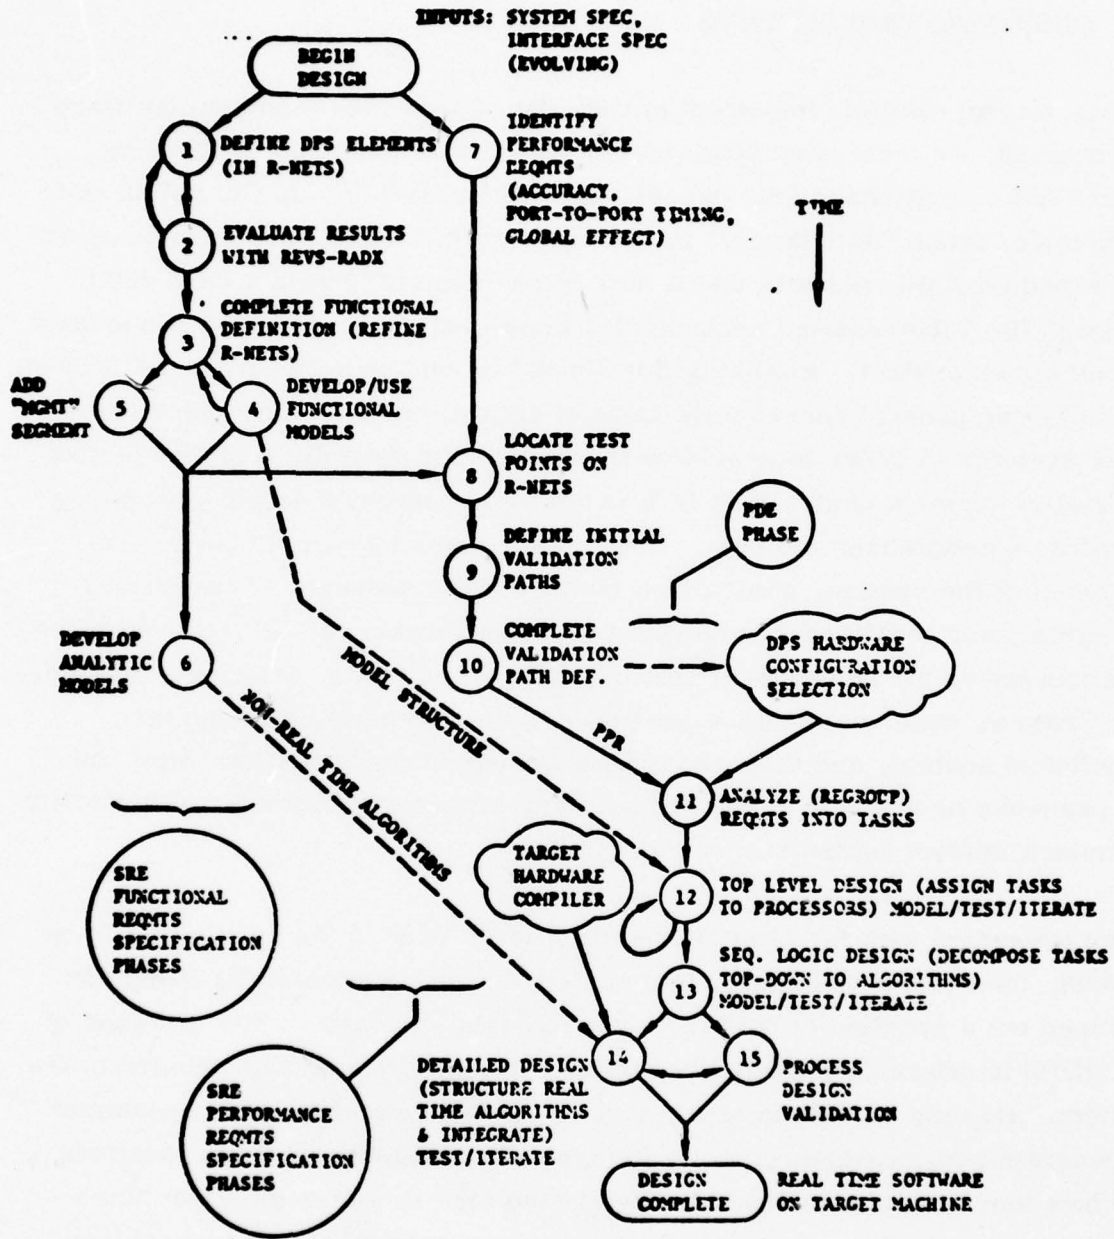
INPUTS: SYSTEM SPEC, INTERFACE SPEC (EVOLVING)

BEGIN DESIGN

1 DEFINE DPS ELEMENTS (IN R-NETS)

2 EVALUATE RESULTS WITH REVS-RADX

3 COMPLETE FUNCTIONAL DEFINITION (REFINE R-NETS)

ADD "MGMT" SEGMENT 5

4 DEVELOP/USE FUNCTIONAL MODELS

7 IDENTIFY PERFORMANCE REQMTS (ACCURACY, PORT-TO-PORT TIMING, GLOBAL EFFECT)

TIME

8 LOCATE TEST POINTS ON R-NETS

9 DEFINE INITIAL VALIDATION PATHS

PDE PHASE

10 COMPLETE VALIDATION PATH DEF.

DPS HARDWARE CONFIGURATION SELECTION

DEVELOP ANALYTIC MODELS 6

MODEL STRUCTURE

NON-REAL TIME ALGORITHMS

PPR

11 ANALYZE (REGROUP) REQTS INTO TASKS

TARGET HARDWARE COMPILER

12 TOP LEVEL DESIGN (ASSIGN TASKS TO PROCESSORS) MODEL/TEST/ITERATE

13 SEQ. LOGIC DESIGN (DECOMPOSE TASKS TOP-DOWN TO ALGORITHMS) MODEL/TEST/ITERATE

SRE FUNCTIONAL REQMTS SPECIFICATION PHASES

14 DETAILED DESIGN (STRUCTURE REAL TIME ALGORITHMS & INTEGRATE) TEST/ITERATE

15 PROCESS DESIGN VALIDATION

SRE PERFORMANCE REQMTS SPECIFICATION PHASES

DESIGN COMPLETE

REAL TIME SOFTWARE ON TARGET MACHINE